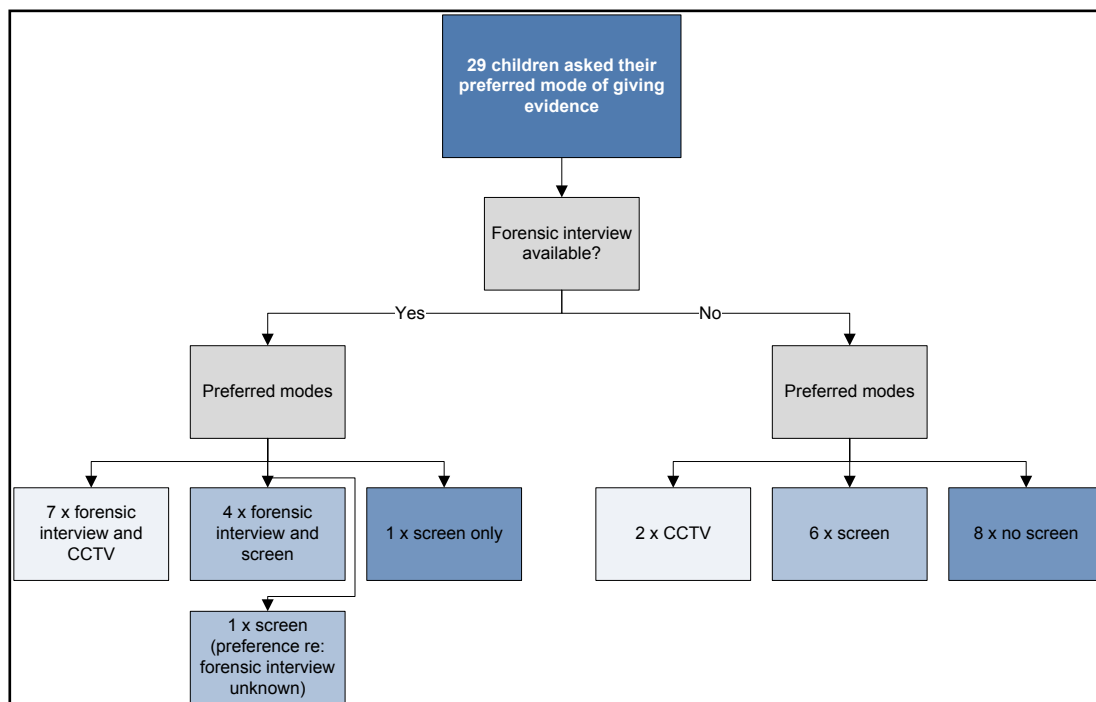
29 children asked their preferred mode of giving evidence

Forensic interview available?

Yes

No

Preferred modes

Preferred modes

7 x forensic interview and CCTV

4 x forensic interview and screen

1 x screen only

1 x screen (preference re: forensic interview unknown)

2 x CCTV

6 x screen

8 x no screen